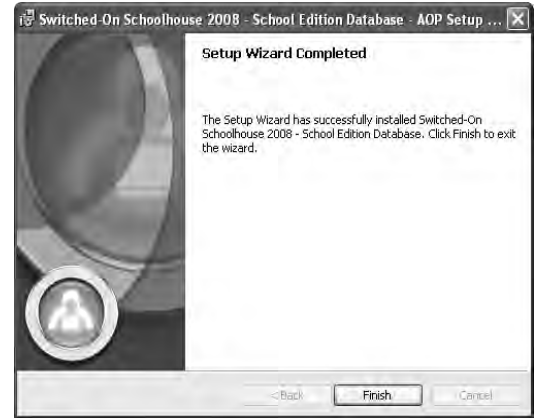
Switched-On Schoolhouse 2008 - School Edition Database - AOP Setup ...

Setup Wizard Completed

The Setup Wizard has successfully installed Switched-On Schoolhouse 2008 - School Edition Database. Click Finish to exit the wizard.

< Back
Finish
Cancel